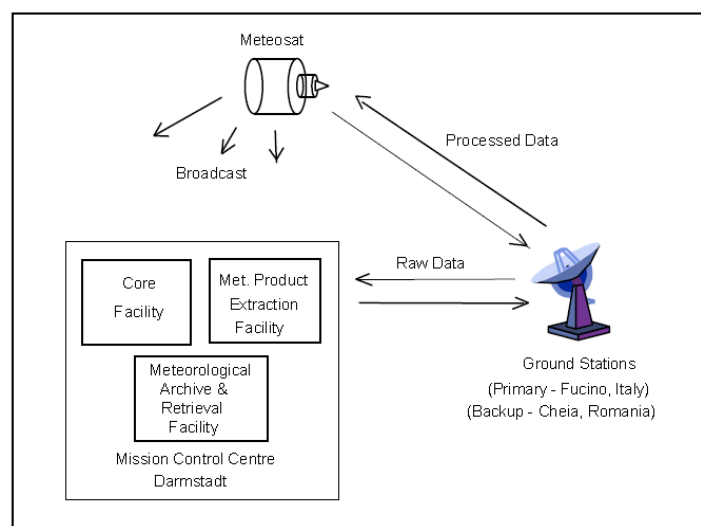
Meteosat

Broadcast

Processed Data

Raw Data

Core Facility

Met. Product Extraction Facility

Meteorological Archive & Retrieval Facility

Mission Control Centre Darmstadt

Ground Stations
(Primary - Fucino, Italy)
(Backup - Cheia, Romania)